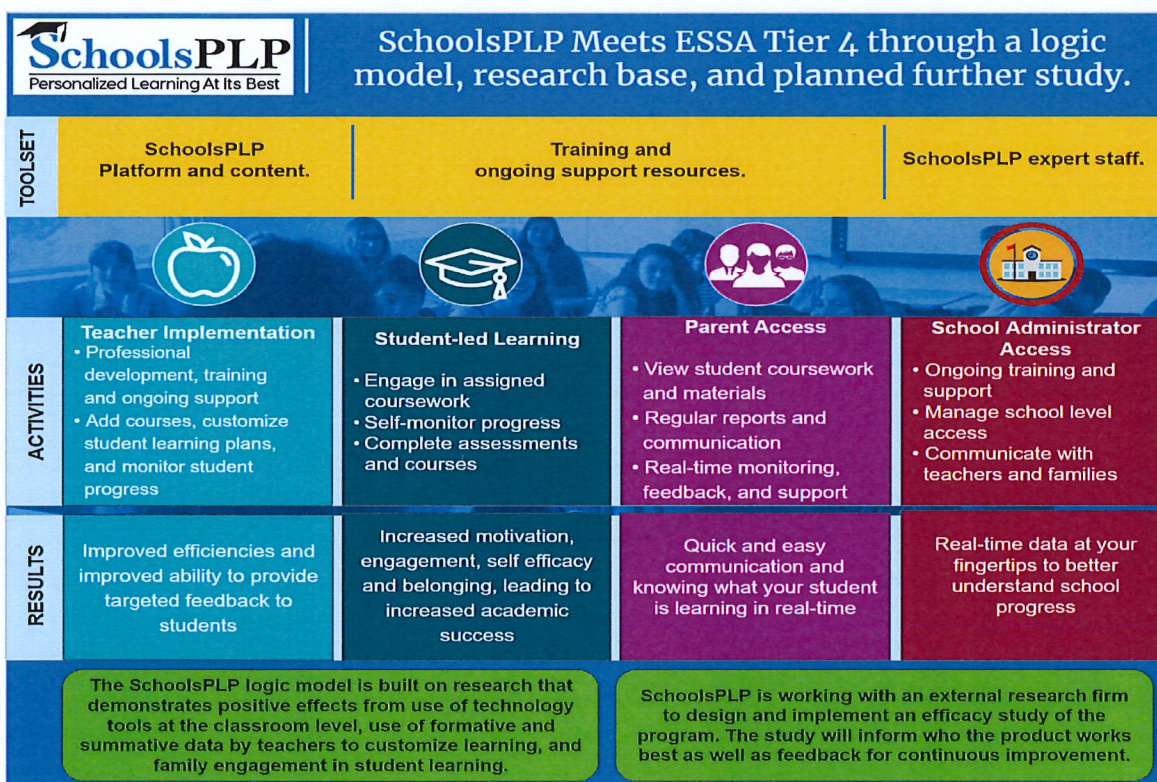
SchoolsPLP
Personalized Learning At Its Best

SchoolsPLP Meets ESSA Tier 4 through a logic model, research base, and planned further study.

TOOLSET

SchoolsPLP Platform and content.

Training and ongoing support resources.

SchoolsPLP expert staff.

ACTIVITIES

Teacher Implementation
• Professional development, training and ongoing support
• Add courses, customize student learning plans, and monitor student progress

Student-led Learning
• Engage in assigned coursework
• Self-monitor progress
• Complete assessments and courses

Parent Access
• View student coursework and materials
• Regular reports and communication
• Real-time monitoring, feedback, and support

School Administrator Access
• Ongoing training and support
• Manage school level access
• Communicate with teachers and families

RESULTS

Improved efficiencies and improved ability to provide targeted feedback to students

Increased motivation, engagement, self efficacy and belonging, leading to increased academic success

Quick and easy communication and knowing what your student is learning in real-time

Real-time data at your fingertips to better understand school progress

The SchoolsPLP logic model is built on research that demonstrates positive effects from use of technology tools at the classroom level, use of formative and summative data by teachers to customize learning, and family engagement in student learning.

SchoolsPLP is working with an external research firm to design and implement an efficacy study of the program. The study will inform who the product works best as well as feedback for continuous improvement.